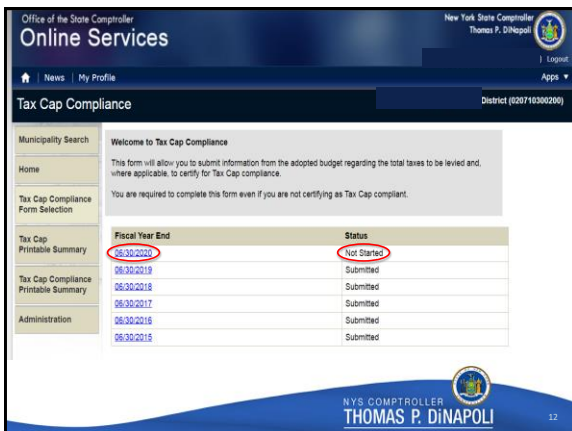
Office of the State Comptroller
Online Services

New York State Comptroller
Thomas P. DiNapoli

| Logout

News | My Profile

Apps ▼

Tax Cap Compliance

District (020710300200)

Municipality Search

Home

Tax Cap Compliance Form Selection

Tax Cap Printable Summary

Tax Cap Compliance Printable Summary

Administration

Welcome to Tax Cap Compliance

This form will allow you to submit information from the adopted budget regarding the total taxes to be levied and, where applicable, to certify for Tax Cap compliance.

You are required to complete this form even if you are not certifying as Tax Cap compliant.

| Fiscal Year End | Status |
|---|---|
| 06/30/2020 | Not Started |
| 06/30/2019 | Submitted |
| 06/30/2018 | Submitted |
| 06/30/2017 | Submitted |
| 06/30/2016 | Submitted |
| 06/30/2015 | Submitted |

NYS COMPTROLLER
THOMAS P. DiNAPOLI

12